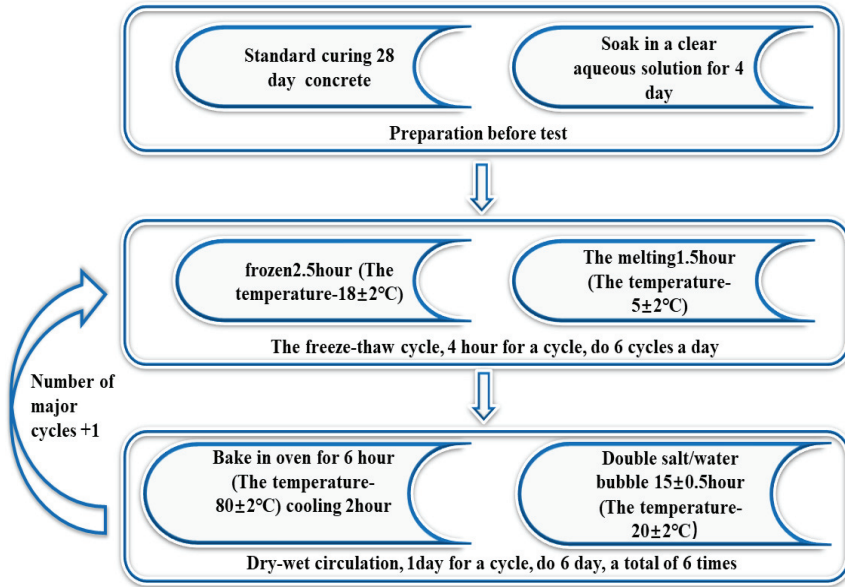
Standard curing 28 day concrete

Soak in a clear aqueous solution for 4 day

Preparation before test

frozen2.5hour (The temperature-18±2°C)

The melting1.5hour (The temperature-5±2°C)

The freeze-thaw cycle, 4 hour for a cycle, do 6 cycles a day

Number of major cycles +1

Bake in oven for 6 hour (The temperature-80±2°C) cooling 2hour

Double salt/water bubble 15±0.5hour (The temperature-20±2°C)

Dry-wet circulation, 1day for a cycle, do 6 day, a total of 6 times